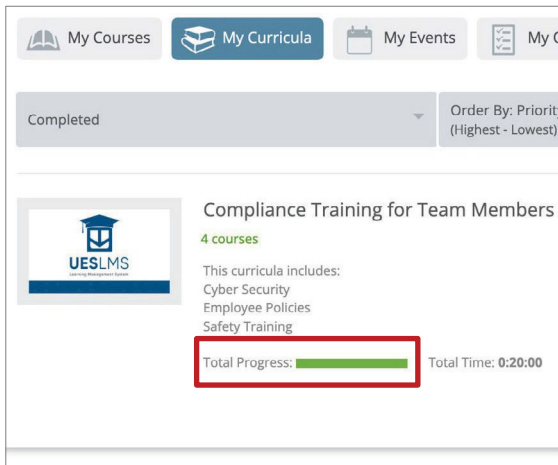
My Courses My Curricula My Events My C

Completed

Order By: Priorit (Highest - Lowest)

UESLMS
Learning Management System

Compliance Training for Team Members

4 courses

This curricula includes:
Cyber Security
Employee Policies
Safety Training

Total Progress: Total Time: **0:20:00**